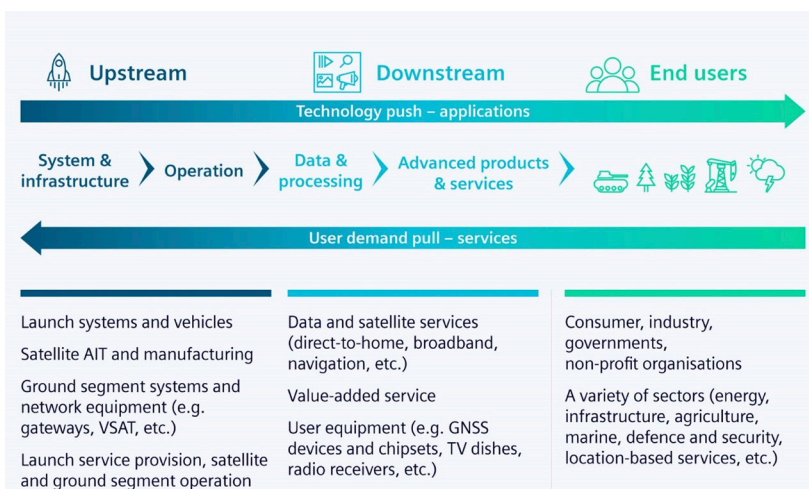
Upstream

Downstream

End users

Technology push – applications

System & infrastructure

Operation

Data & processing

Advanced products & services

User demand pull – services

Launch systems and vehicles

Satellite AIT and manufacturing

Ground segment systems and network equipment (e.g. gateways, VSAT, etc.)

Launch service provision, satellite and ground segment operation

Data and satellite services (direct-to-home, broadband, navigation, etc.)

Value-added service

User equipment (e.g. GNSS devices and chipsets, TV dishes, radio receivers, etc.)

Consumer, industry, governments, non-profit organisations

A variety of sectors (energy, infrastructure, agriculture, marine, defence and security, location-based services, etc.)